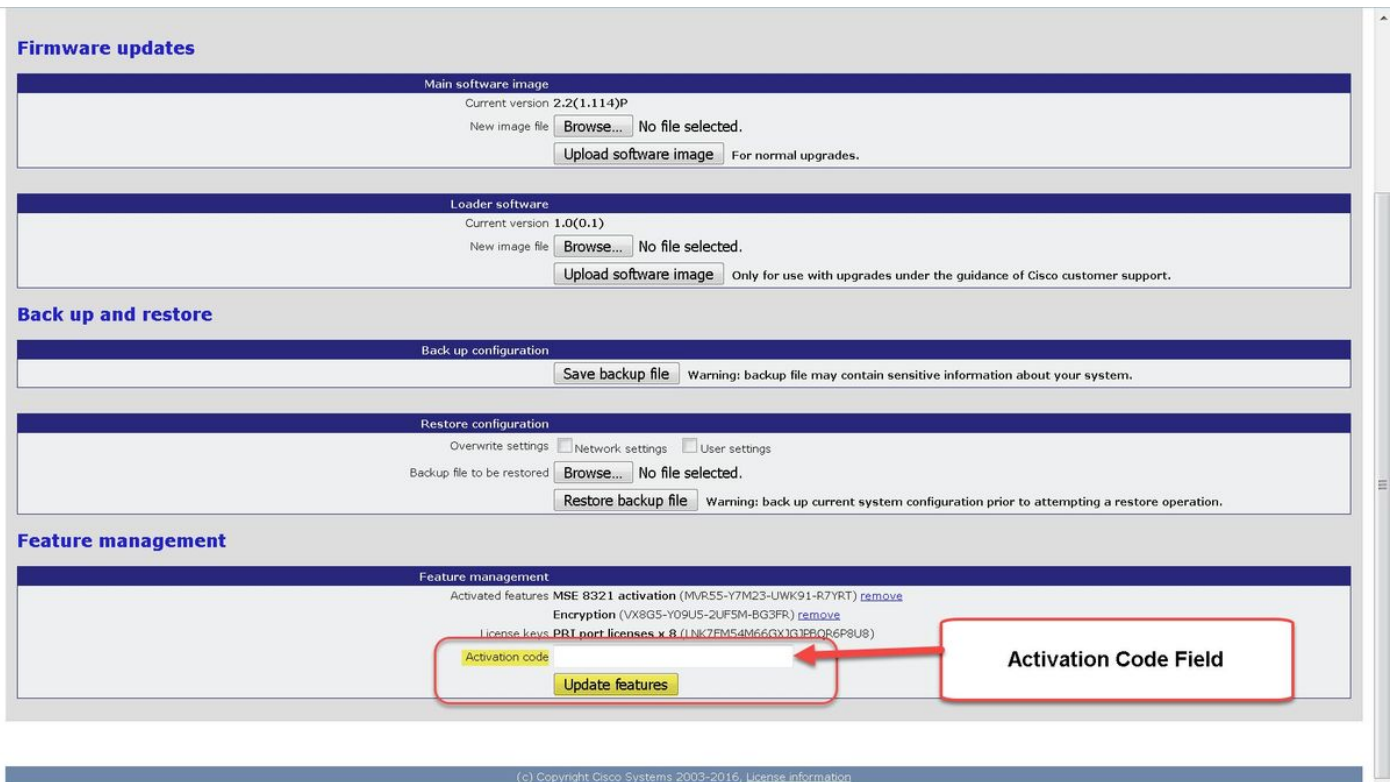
Firmware updates

| Main software image |
|---|
| Current version 2.2(1.114)P |
| New image file Browse... No file selected. |
| Upload software image For normal upgrades. |

| Loader software |
|---|
| Current version 1.0(0.1) |
| New image file Browse... No file selected. |
| Upload software image Only for use with upgrades under the guidance of Cisco customer support. |

Back up and restore

| Back up configuration |
|---|
| Save backup file Warning: backup file may contain sensitive information about your system. |

| Restore configuration |
|---|
| Overwrite settings Network settings User settings |
| Backup file to be restored Browse... No file selected. |
| Restore backup file Warning: back up current system configuration prior to attempting a restore operation. |

Feature management

| Feature management |
|---|
| Activated features MSE 8321 activation (MVR55-Y7M23-UWK91-R7YRT) remove |
| Encryption (VX8G5-Y09U5-2UF5M-BG3FR) remove |
| License keys PRI port licenses x 8 (LNK7FM54M66GXJGJPBQR6P8U8) |
| Activation code |
| Update features |

Activation Code Field

(c) Copyright Cisco Systems 2003-2016. License information